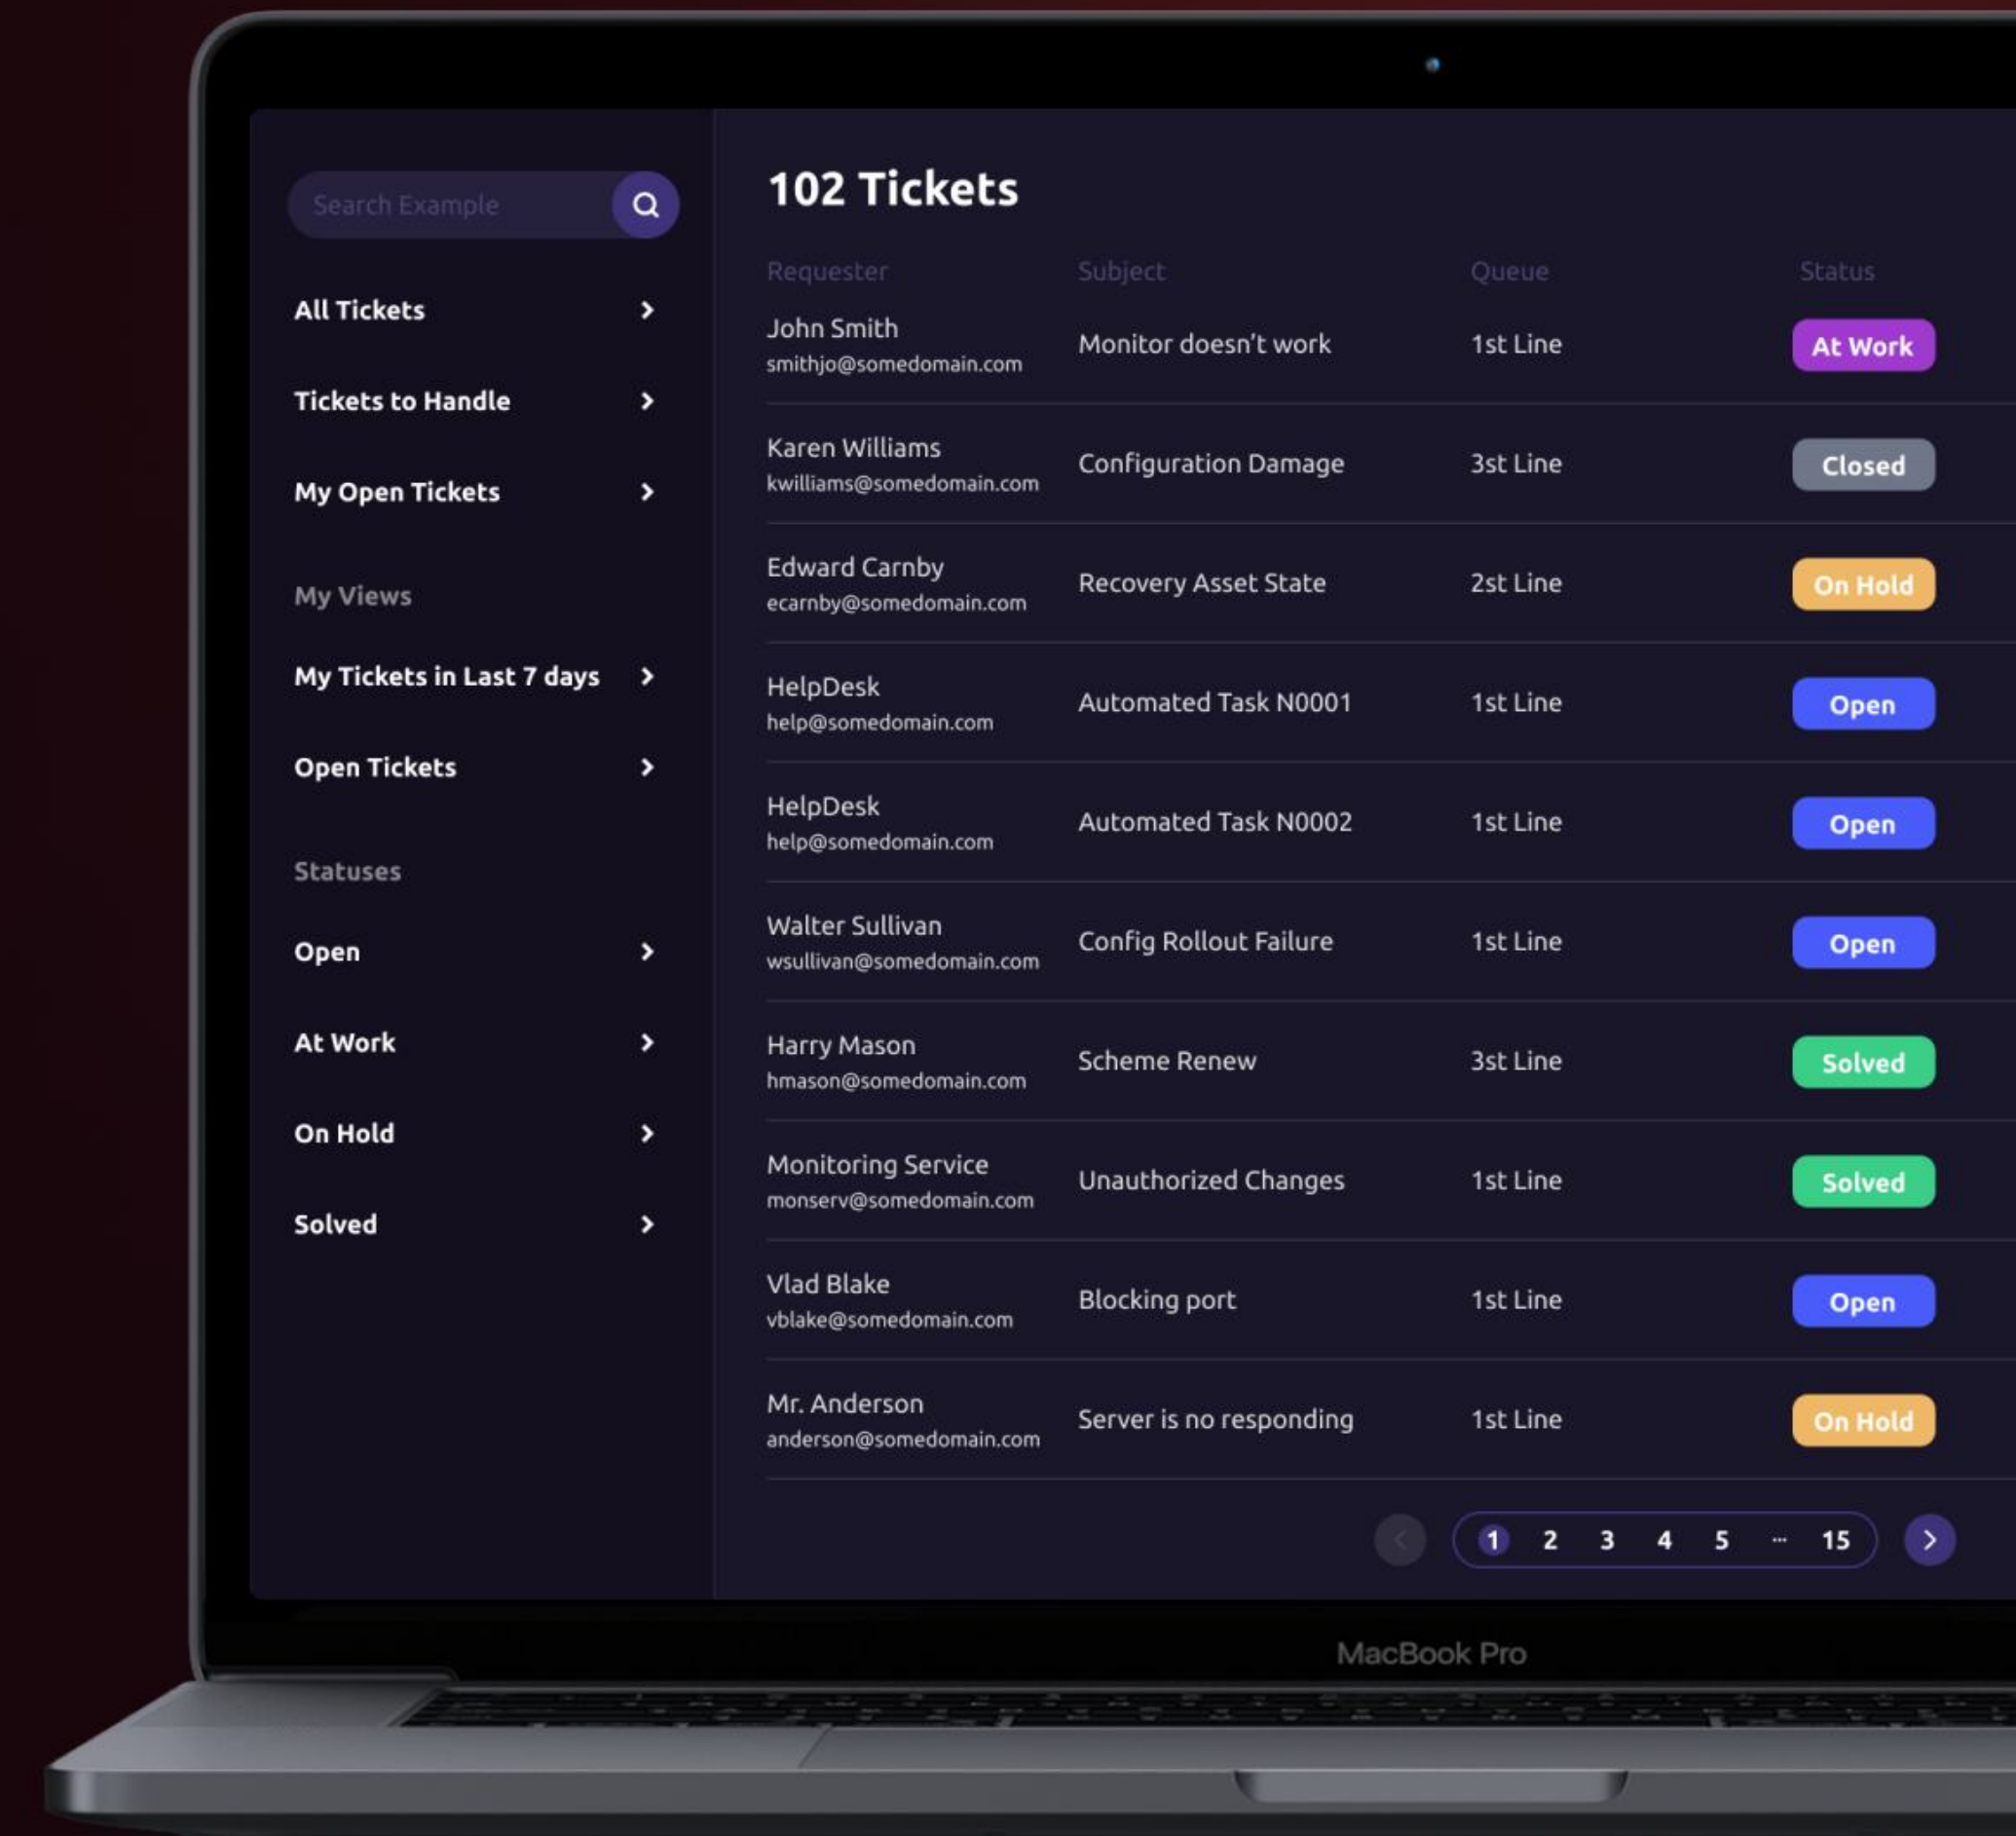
Search Example

All Tickets

Tickets to Handle

My Open Tickets

My Views

My Tickets in Last 7 days

Open Tickets

Statuses

Open

At Work

On Hold

Solved

102 Tickets

| Requester | Subject | Queue | Status |
|---|---|---|---|
| John Smith smithjo@somedomain.com | Monitor doesn't work | 1st Line | At Work |
| Karen Williams kwilliams@somedomain.com | Configuration Damage | 3st Line | Closed |
| Edward Carnby ecarnby@somedomain.com | Recovery Asset State | 2st Line | On Hold |
| HelpDesk help@somedomain.com | Automated Task N0001 | 1st Line | Open |
| HelpDesk help@somedomain.com | Automated Task N0002 | 1st Line | Open |
| Walter Sullivan wsullivan@somedomain.com | Config Rollout Failure | 1st Line | Open |
| Harry Mason hmason@somedomain.com | Scheme Renew | 3st Line | Solved |
| Monitoring Service monserv@somedomain.com | Unauthorized Changes | 1st Line | Solved |
| Vlad Blake vblake@somedomain.com | Blocking port | 1st Line | Open |
| Mr. Anderson anderson@somedomain.com | Server is no responding | 1st Line | On Hold |

1 2 3 4 5 ... 15

MacBook Pro